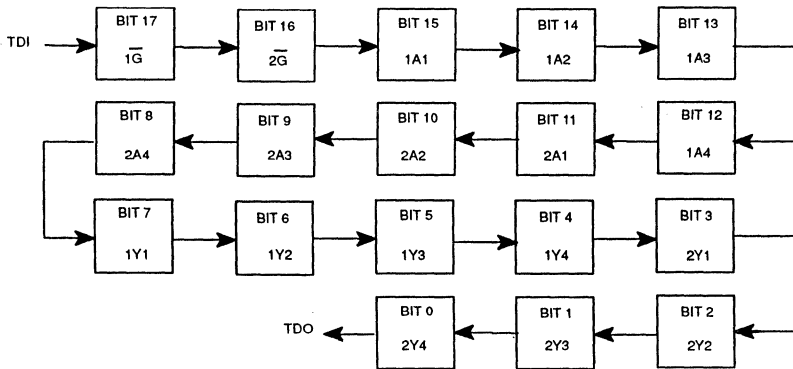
TDI

BIT 17
$\overline{1G}$

BIT 16
$\overline{2G}$

BIT 15
1A1

BIT 14
1A2

BIT 13
1A3

BIT 8
2A4

BIT 9
2A3

BIT 10
2A2

BIT 11
2A1

BIT 12
1A4

BIT 7
1Y1

BIT 6
1Y2

BIT 5
1Y3

BIT 4
1Y4

BIT 3
2Y1

TDO

BIT 0
2Y4

BIT 1
2Y3

BIT 2
2Y2